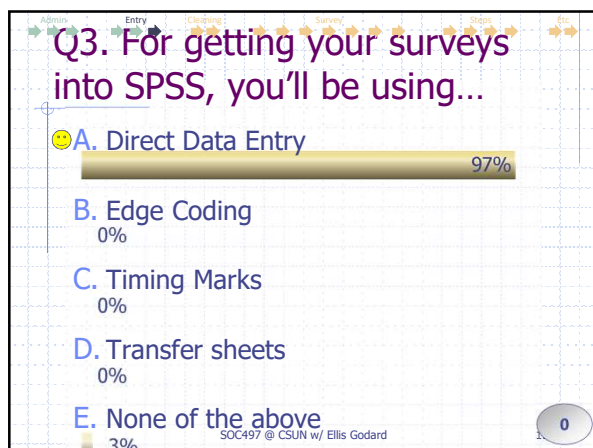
Admin Entry Cleaning Survey Steps Etc

Q3. For getting your surveys into SPSS, you'll be using…

A. Direct Data Entry
97%

B. Edge Coding
0%

C. Timing Marks
0%

D. Transfer sheets
0%

E. None of the above
3%

SOC497 @ CSUN w/ Ellis Godard

0